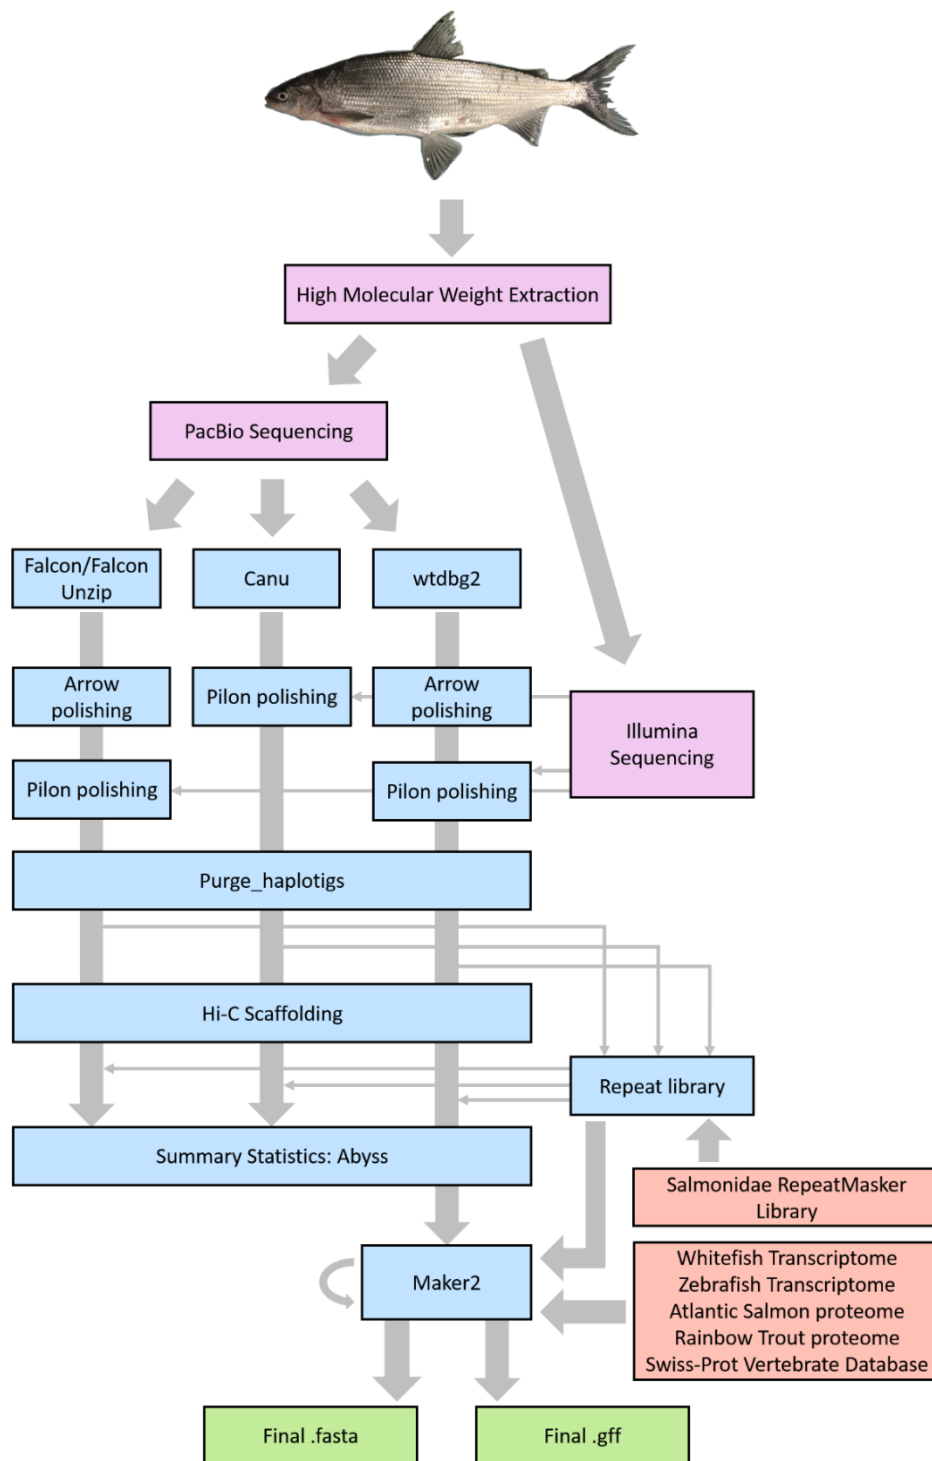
High Molecular Weight Extraction

PacBio Sequencing

Falcon/Falcon Unzip

Canu

wtdbg2

Arrow polishing

Pilon polishing

Arrow polishing

Illumina Sequencing

Pilon polishing

Pilon polishing

Purge_haplotigs

Hi-C Scaffolding

Repeat library

Summary Statistics: Abyss

Salmonidae RepeatMasker Library

Maker2

Whitefish Transcriptome
Zebrafish Transcriptome
Atlantic Salmon proteome
Rainbow Trout proteome
Swiss-Prot Vertebrate Database

Final .fasta

Final .gff